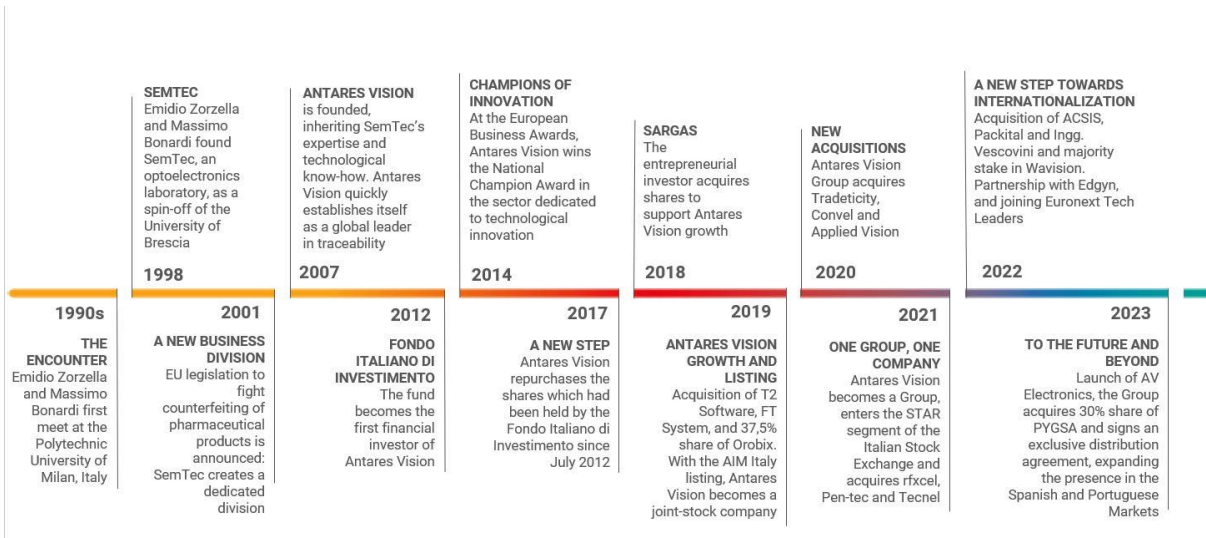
SEMTEC
Emidio Zorzella and Massimo Bonardi found SemTec, an optoelectronics laboratory, as a spin-off of the University of Brescia

1998

ANTARES VISION
is founded, inheriting SemTec's expertise and technological know-how. Antares Vision quickly establishes itself as a global leader in traceability

2007

CHAMPIONS OF INNOVATION
At the European Business Awards, Antares Vision wins the National Champion Award in the sector dedicated to technological innovation

2014

SARGAS
The entrepreneurial investor acquires shares to support Antares Vision growth

2018

NEW ACQUISITIONS
Antares Vision Group acquires Tradeticity, Convel and Applied Vision

2020

A NEW STEP TOWARDS INTERNATIONALIZATION
Acquisition of ACSIS, Packital and Ingg. Vescovini and majority stake in Wavision. Partnership with Edgyn, and joining Euronext Tech Leaders

2022

1990s
THE ENCOUNTER
Emidio Zorzella and Massimo Bonardi first meet at the Polytechnic University of Milan, Italy

2001
A NEW BUSINESS DIVISION
EU legislation to fight counterfeiting of pharmaceutical products is announced: SemTec creates a dedicated division

2012
FONDO ITALIANO DI INVESTIMENTO
The fund becomes the first financial investor of Antares Vision

2017
A NEW STEP
Antares Vision repurchases the shares which had been held by the Fondo Italiano di Investimento since July 2012

2019
ANTARES VISION GROWTH AND LISTING
Acquisition of T2 Software, FT System, and 37,5% share of Orobix. With the AIM Italy listing, Antares Vision becomes a joint-stock company

2021
ONE GROUP, ONE COMPANY
Antares Vision becomes a Group, enters the STAR segment of the Italian Stock Exchange and acquires rfxcel, Pen-tec and Tecnel

2023
TO THE FUTURE AND BEYOND
Launch of AV Electronics, the Group acquires 30% share of PYGSA and signs an exclusive distribution agreement, expanding the presence in the Spanish and Portuguese Markets